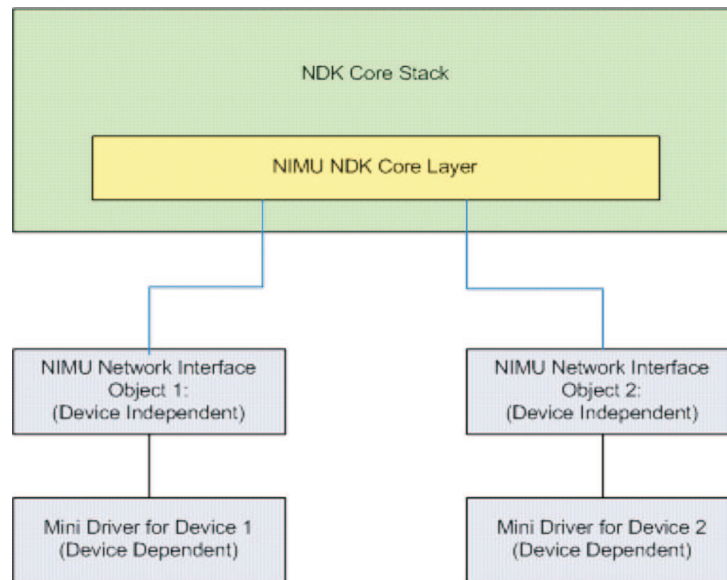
NDK Core Stack

NIMU NDK Core Layer

NIMU Network Interface Object 1: (Device Independent)

NIMU Network Interface Object 2: (Device Independent)

Mini Driver for Device 1 (Device Dependent)

Mini Driver for Device 2 (Device Dependent)